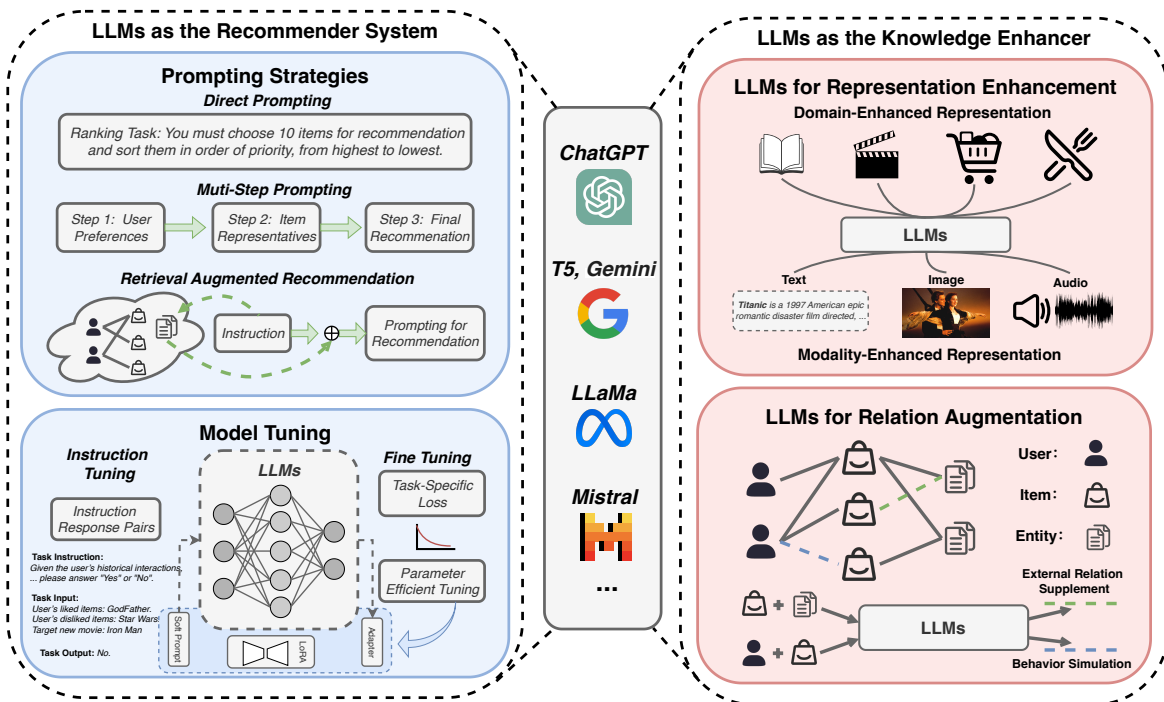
LLMs as the Recommender System

Prompting Strategies

Direct Prompting

Ranking Task: You must choose 10 items for recommendation and sort them in order of priority, from highest to lowest.

Muti-Step Prompting

Step 1: User Preferences

Step 2: Item Representatives

Step 3: Final Recommendation

Retrieval Augmented Recommendation

Instruction

Prompting for Recommendation

Model Tuning

Instruction Tuning

Instruction Response Pairs

Task Instruction:
Given the user's historical interactions, ... please answer "Yes" or "No".

Task Input:
User's liked items: GodFather.
User's disliked items: Star Wars.
Target new movie: Iron Man

Task Output: No.

LLMs

Fine Tuning

Task-Specific Loss

Parameter Efficient Tuning

Soft Prompt

LoRA

Adapter

ChatGPT

T5, Gemini

LLaMa

Mistral

...

LLMs as the Knowledge Enhancer

LLMs for Representation Enhancement

Domain-Enhanced Representation

LLMs

Text

Image

Audio

Titanic is a 1997 American epic romantic disaster film directed, ...

Modality-Enhanced Representation

LLMs for Relation Augmentation

User:

Item:

Entity:

External Relation Supplement

LLMs

Behavior Simulation